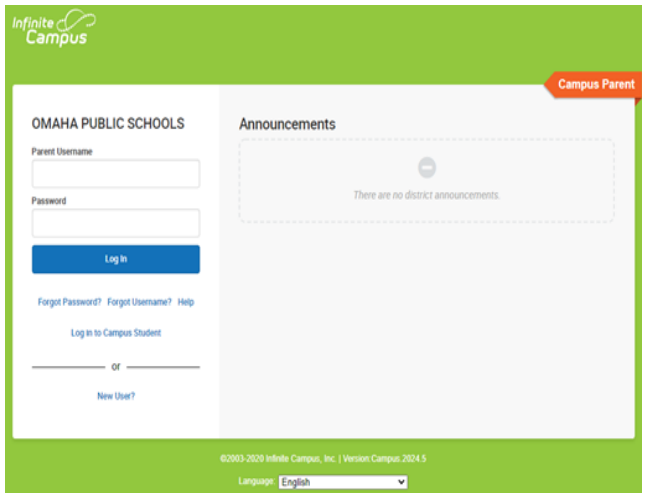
Infinite Campus

Campus Parent

OMAHA PUBLIC SCHOOLS

Parent Username

Password

Log In

Forgot Password? Forgot Username? Help

Log in to Campus Student

or

New User?

Announcements

There are no district announcements.

©2003-2020 Infinite Campus, Inc. | Version:Campus.2024.5

Language: English